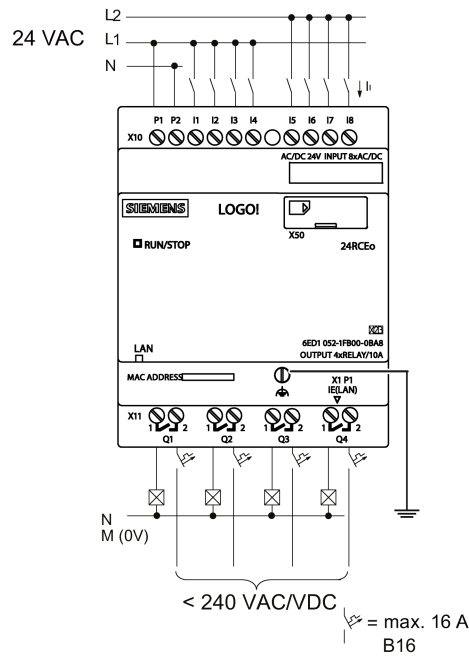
L2
24 VAC L1
N
$I_1$
P1 P2 I1 I2 I3 I4 I5 I6 I7 I8
X10
AC/DC 24V INPUT 8xAC/DC
SIEMENS
LOGO!
X50
RUN/STOP
24RCEo
LAN
6ED1 052-1FB00-0BA8
OUTPUT 4xRELAY/10A
MAC ADDRESS
X1 P1
IE(LAN)
X11
1 2 1 2 1 2 1 2
Q1 Q2 Q3 Q4
N
M (0V)
< 240 VAC/VDC
= max. 16 A
B16